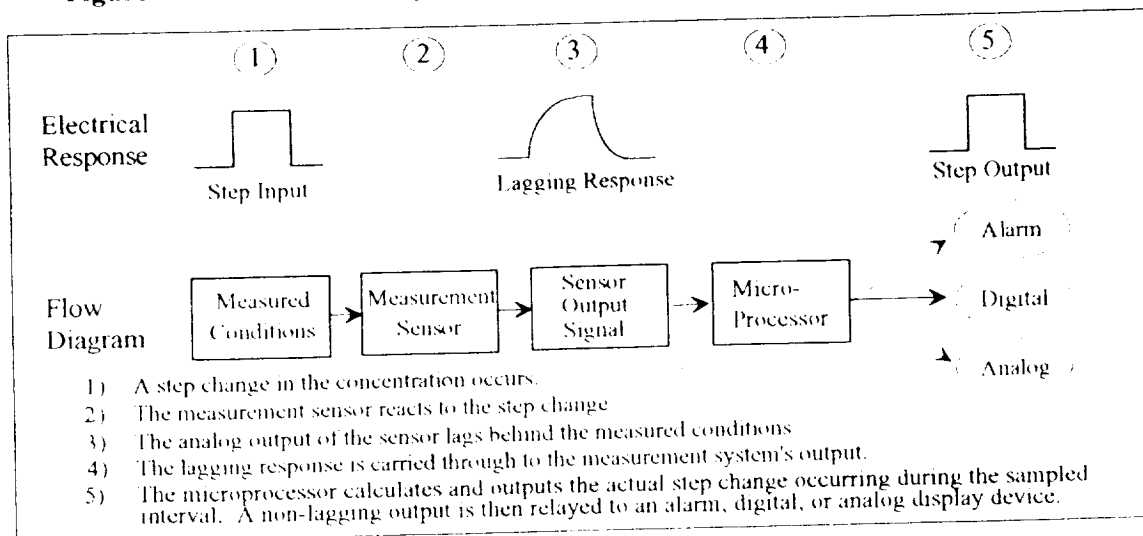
(1) (2) (3) (4) (5)

Electrical Response

Step Input

Lagging Response

Step Output

Alarm

Flow Diagram

Measured Conditions

Measurement Sensor

Sensor Output Signal

Micro-Processor

Digital

Analog

1) A step change in the concentration occurs.
2) The measurement sensor reacts to the step change
3) The analog output of the sensor lags behind the measured conditions
4) The lagging response is carried through to the measurement system's output.
5) The microprocessor calculates and outputs the actual step change occurring during the sampled interval. A non-lagging output is then relayed to an alarm, digital, or analog display device.